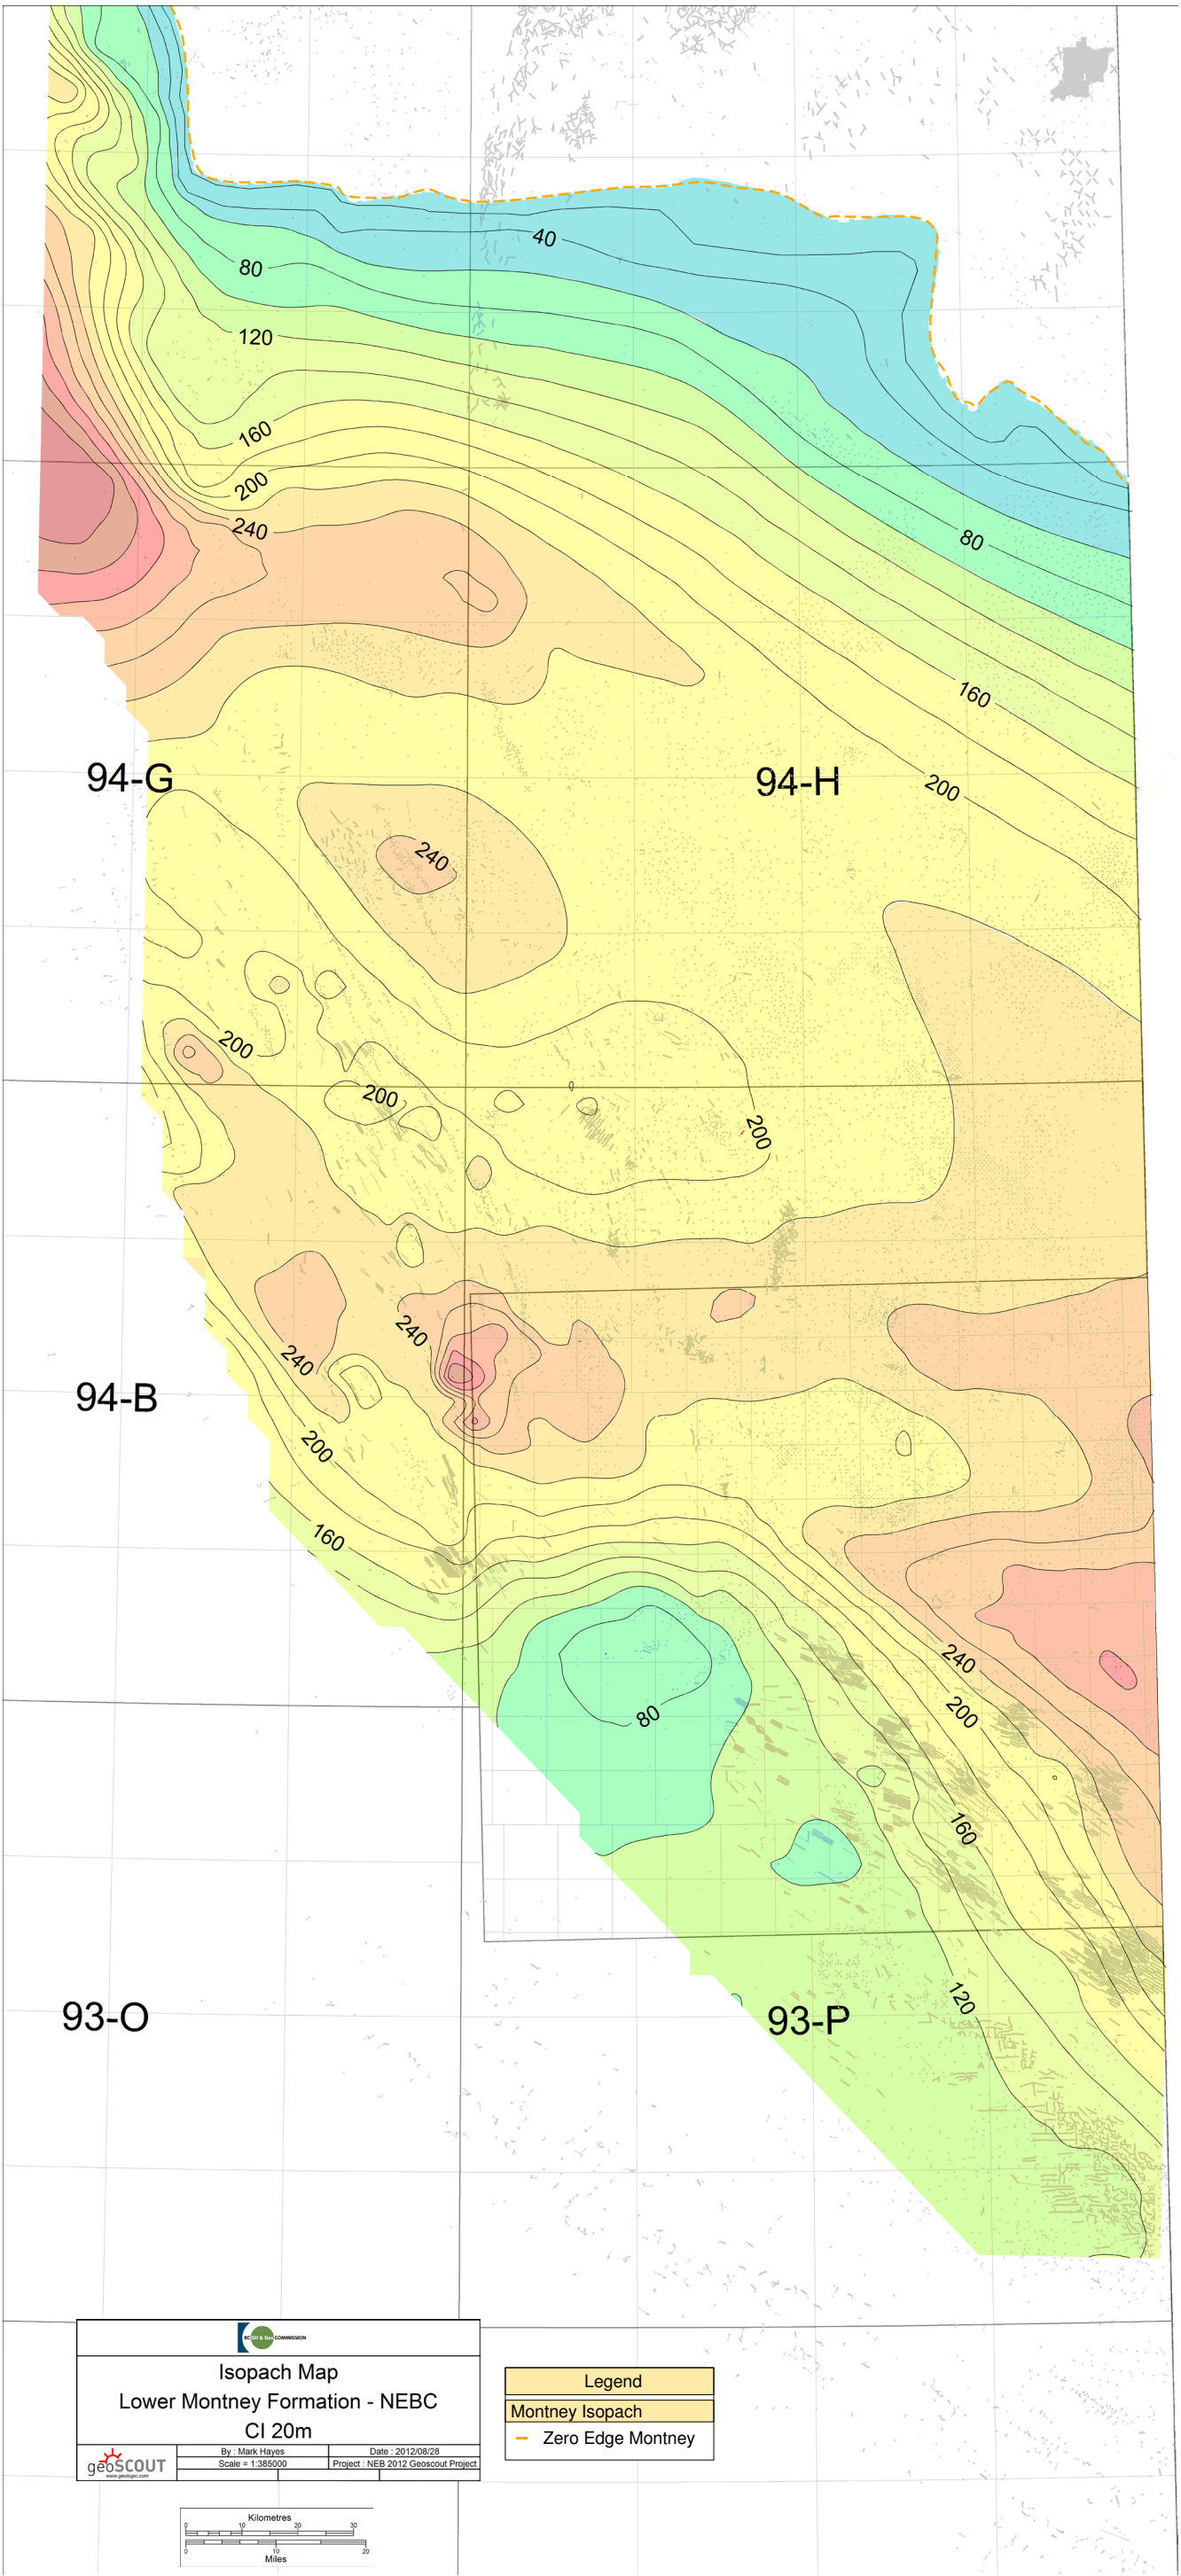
40

80

120

160

200

240

80

160

200

94-G

94-H

240

200

200

200

240

240

94-B

200

160

240

200

80

160

120

93-O

93-P

BC Oil & Gas COMMISSION

Isopach Map
Lower Montney Formation - NEBC
CI 20m

geoSCOUT
www.geologic.com

| By : Mark Hayes | Date : 2012/08/28 |
|---|---|
| Scale = 1:385000 | Project : NEB 2012 Geoscout Project |

Legend
Montney Isopach
Zero Edge Montney

Kilometres
0 10 20 30
0 10 20
Miles